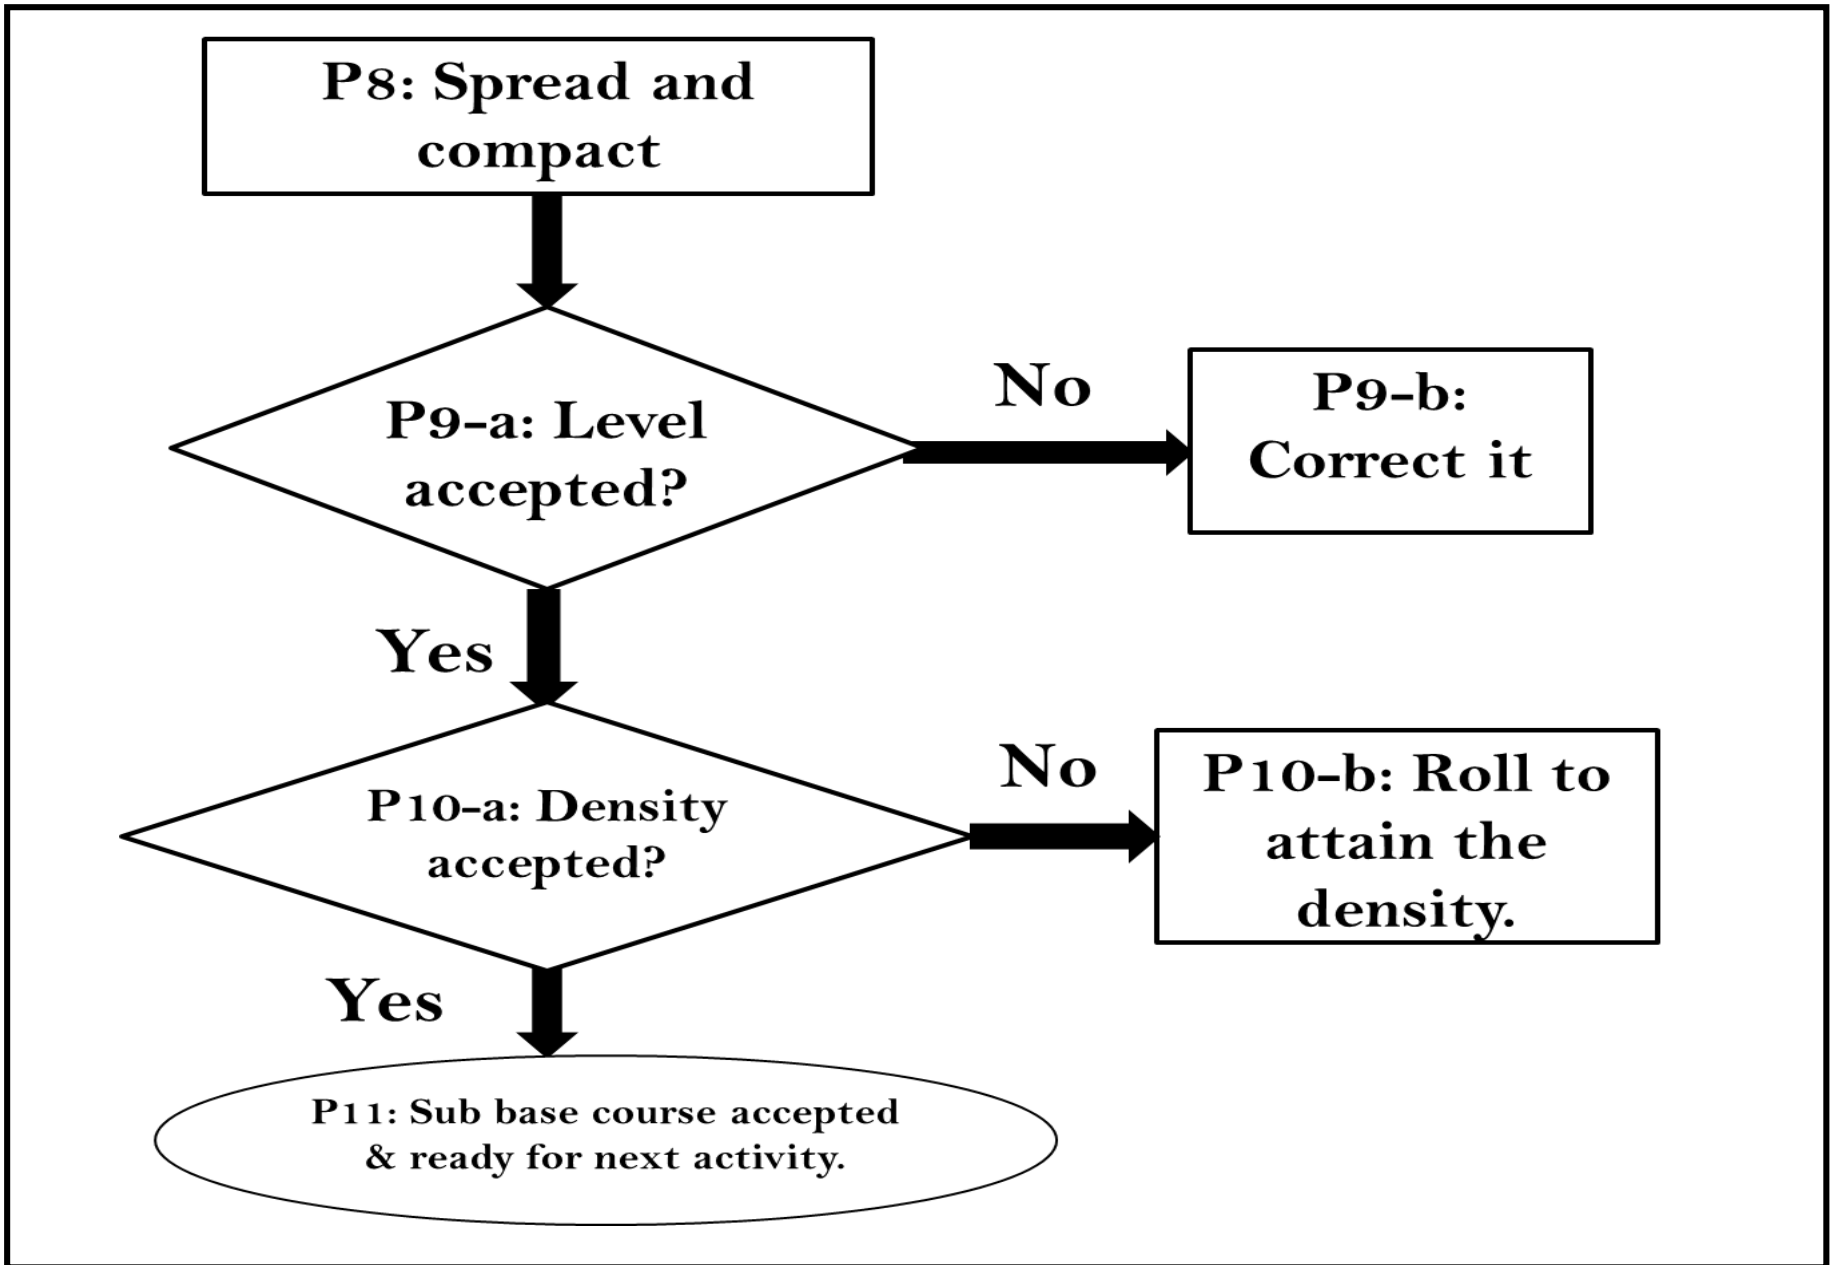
P8: Spread and compact

P9-a: Level accepted?

No

P9-b: Correct it

Yes

P10-a: Density accepted?

No

P10-b: Roll to attain the density.

Yes

P11: Sub base course accepted & ready for next activity.